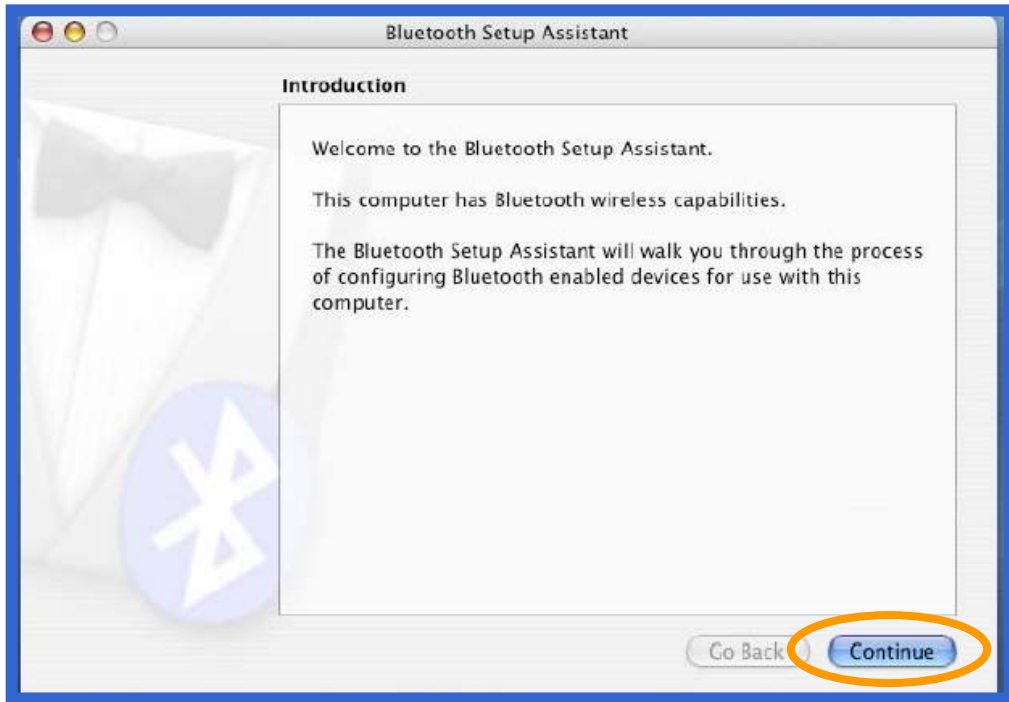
Bluetooth Setup Assistant

Introduction

Welcome to the Bluetooth Setup Assistant.

This computer has Bluetooth wireless capabilities.

The Bluetooth Setup Assistant will walk you through the process of configuring Bluetooth enabled devices for use with this computer.

Go Back

Continue